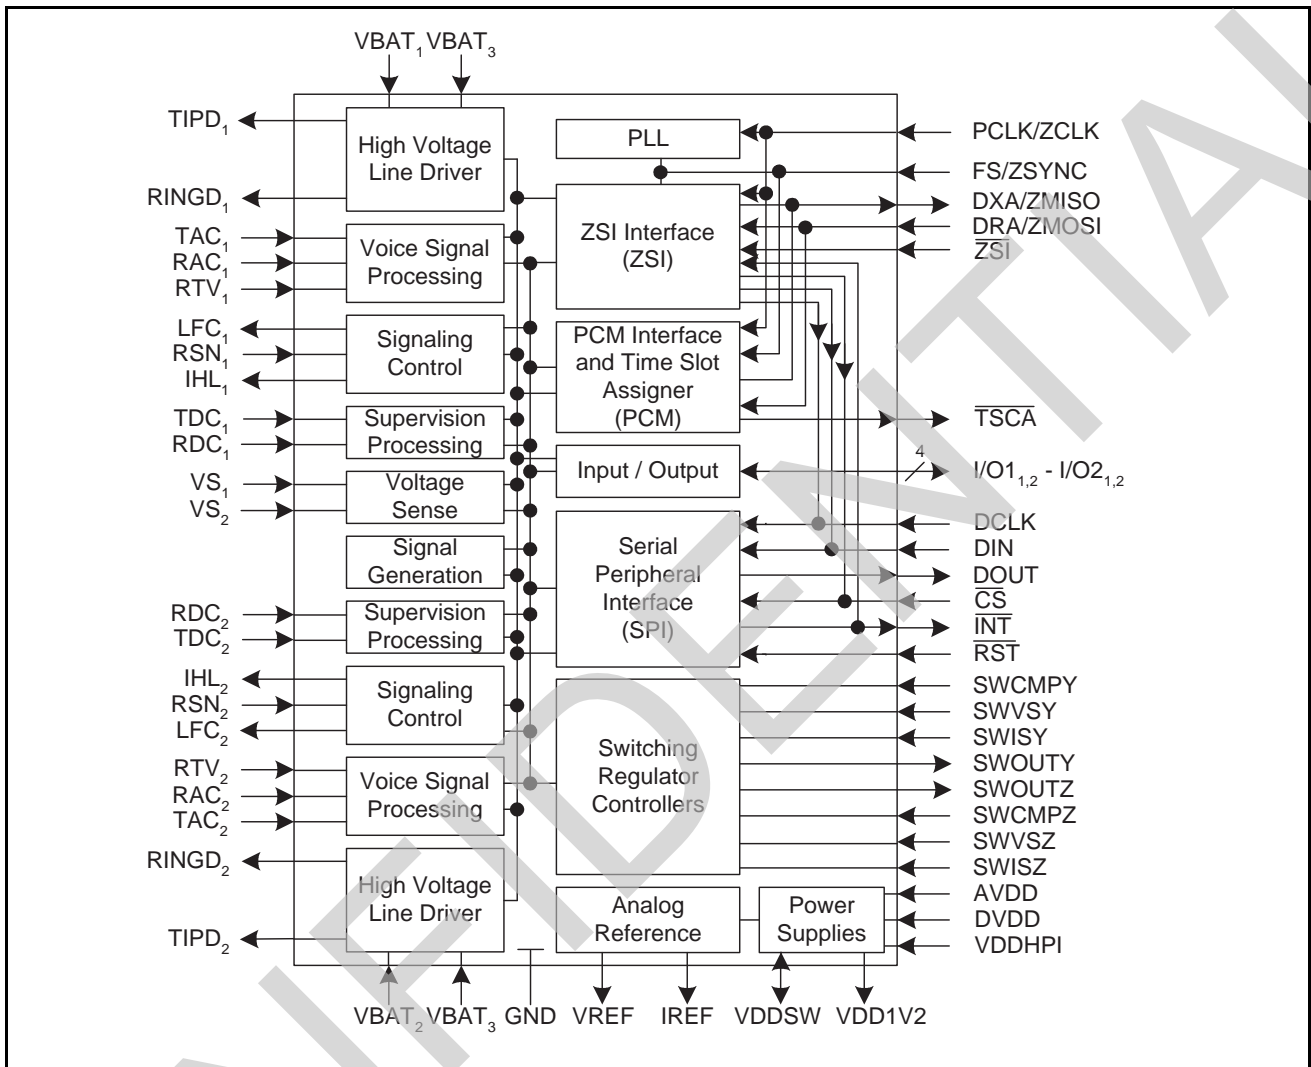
$VBAT_1$ $VBAT_3$

$TIPD_1$
$RINGD_1$
$TAC_1$
$RAC_1$
$RTV_1$
$LFC_1$
$RSN_1$
$IHL_1$
$TDC_1$
$RDC_1$
$VS_1$
$VS_2$
$RDC_2$
$TDC_2$
$IHL_2$
$RSN_2$
$LFC_2$
$RTV_2$
$RAC_2$
$TAC_2$
$RINGD_2$
$TIPD_2$

High Voltage Line Driver
Voice Signal Processing
Signaling Control
Supervision Processing
Voltage Sense
Signal Generation
Supervision Processing
Signaling Control
Voice Signal Processing
High Voltage Line Driver

PLL
ZSI Interface (ZSI)
PCM Interface and Time Slot Assigner (PCM)
Input / Output
Serial Peripheral Interface (SPI)
Switching Regulator Controllers
Analog Reference
Power Supplies

PCLK/ZCLK
FS/ZSYNC
DXA/ZMISO
DRA/ZMOSI
$\overline{ZSI}$
$\overline{TSCA}$
4
$I/O1_{1,2}$ - $I/O2_{1,2}$
DCLK
DIN
DOUT
$\overline{CS}$
$\overline{INT}$
$\overline{RST}$
SWCMPY
SWVSY
SWISY
SWOUTY
SWOUTZ
SWCMPZ
SWVSZ
SWISZ
AVDD
DVDD
VDDHPI

$VBAT_2$ $VBAT_3$ GND VREF IREF VDDSW VDD1V2

CONFIDENTIAL